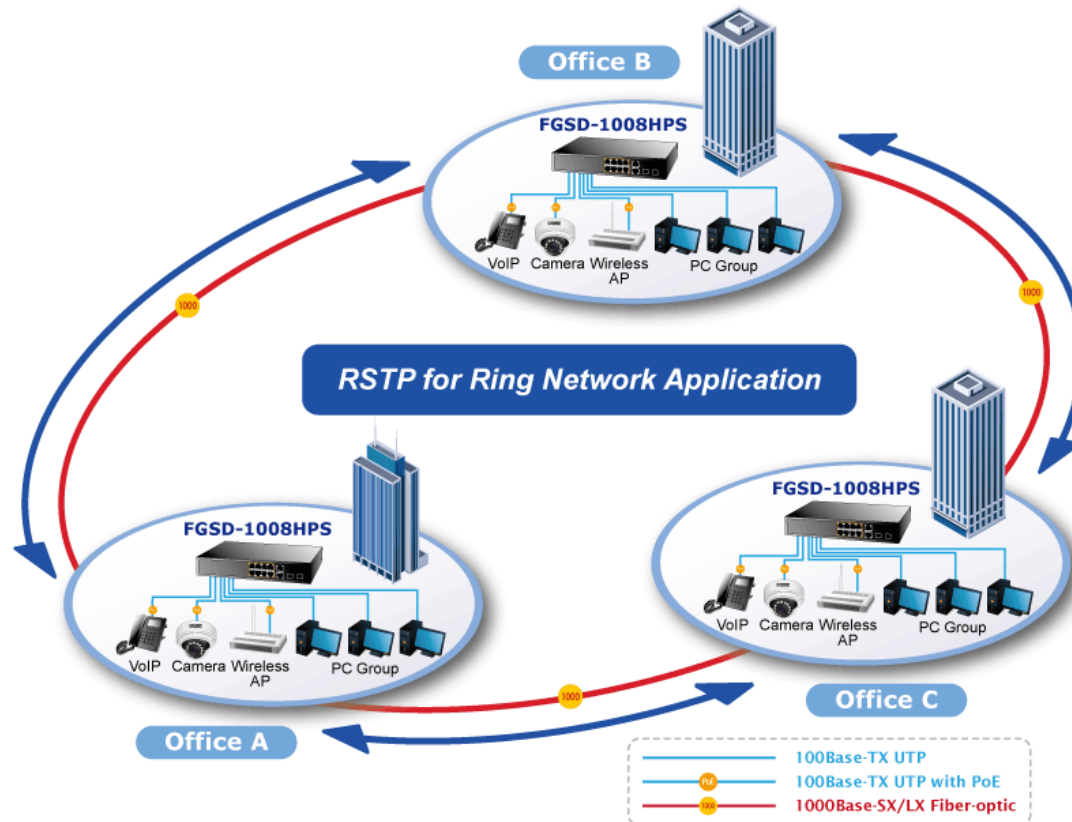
Office B

FGSD-1008HPS

VoIP Camera Wireless AP PC Group

1000

1000

RSTP for Ring Network Application

FGSD-1008HPS

FGSD-1008HPS

VoIP Camera Wireless AP PC Group

VoIP Camera Wireless AP PC Group

1000

Office C

Office A

100Base-TX UTP

PoE 100Base-TX UTP with PoE

1000 1000Base-SX/LX Fiber-optic